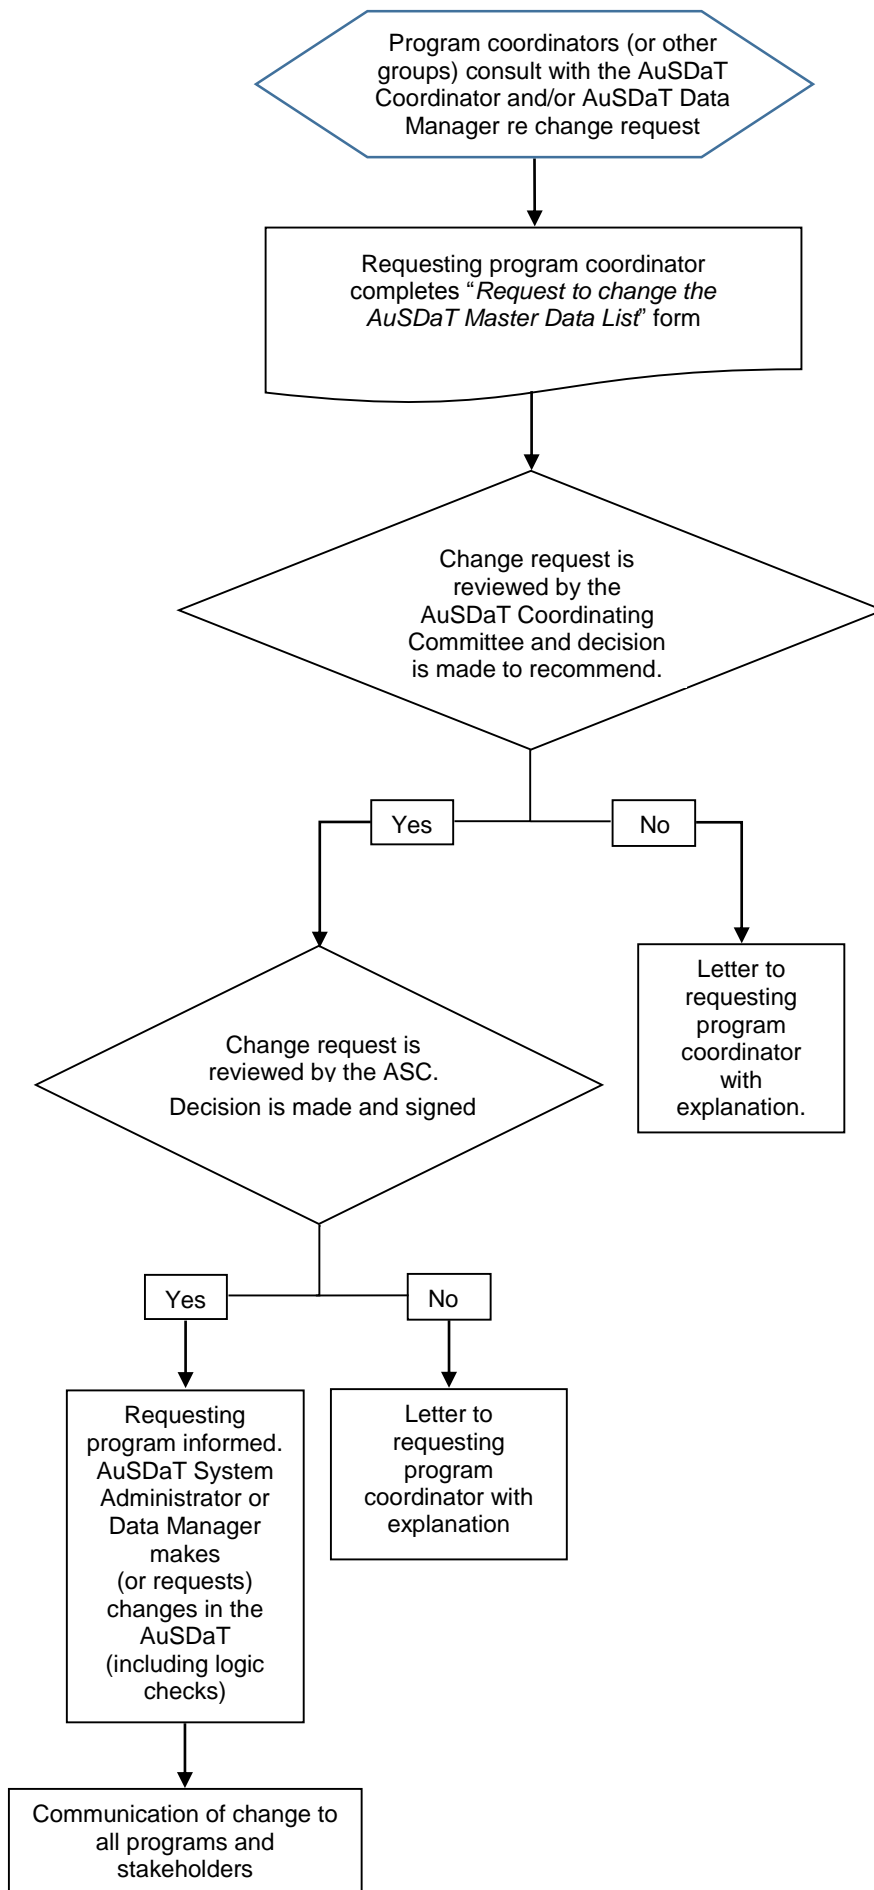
Program coordinators (or other groups) consult with the AuSDaT Coordinator and/or AuSDaT Data Manager re change request

Requesting program coordinator completes "*Request to change the AuSDaT Master Data List*" form

Change request is reviewed by the AuSDaT Coordinating Committee and decision is made to recommend.

Yes

No

Letter to requesting program coordinator with explanation.

Change request is reviewed by the ASC. Decision is made and signed

Yes

No

Requesting program informed. AuSDaT System Administrator or Data Manager makes (or requests) changes in the AuSDaT (including logic checks)

Letter to requesting program coordinator with explanation

Communication of change to all programs and stakeholders